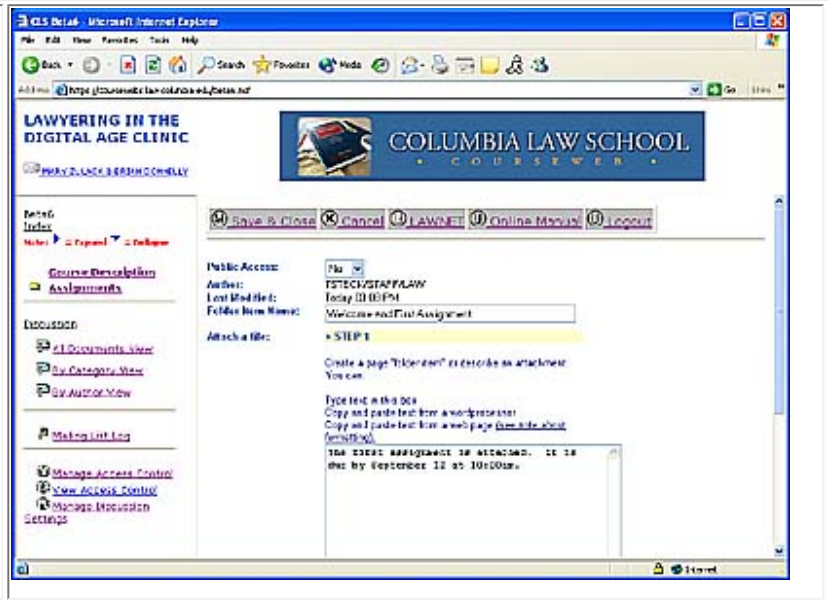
CLS Beta6 - Microsoft Internet Explorer

File Edit View Favorites Tools Help

Back Search Favorites Media

Address https://courseweb.law.columbia.edu/beta6.nsf

Go Links

LAWYERING IN THE DIGITAL AGE CLINIC

MARY ZULACK & BRIAN DONNELLY

COLUMBIA LAW SCHOOL

• COURSEWEB •

Beta6
Index
Notes: ▶ = Expand ▼ = Collapse

Course Description
Assignments

Discussion

All Documents View

By Category View

By Author View

Mailing List Log

Manage Access Control
View Access Control
Manage Discussion Settings

Save & Close Cancel LAWNET Online Manual Logout

Public Access: No
Author: TSTECH/STAFF/LAW
Last Modified: Today 10:00PM
Folder Item Name: Welcome and First Assignment

Attach a file: » STEP 1

Create a page "file.item" or describe an attachment
You can:

Type text in this box
Copy and paste text from a wordprocessor
Copy and paste text from a web page (see note about formatting)

The first assignment is attached. It is due by September 12 at 10:00am.

Internet